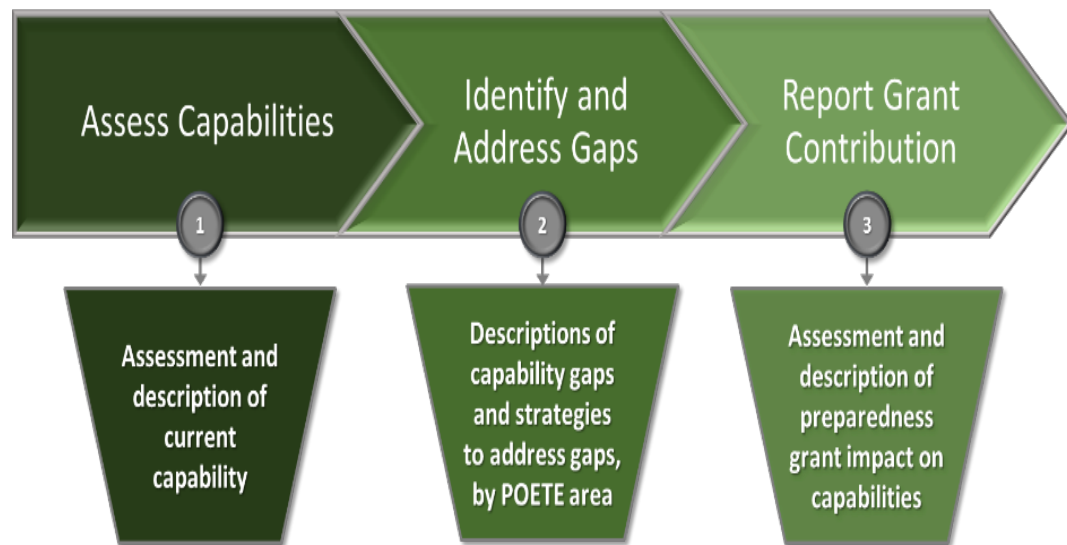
Assess Capabilities

1

Assessment and description of current capability

Identify and Address Gaps

2

Descriptions of capability gaps and strategies to address gaps, by POETE area

Report Grant Contribution

3

Assessment and description of preparedness grant impact on capabilities